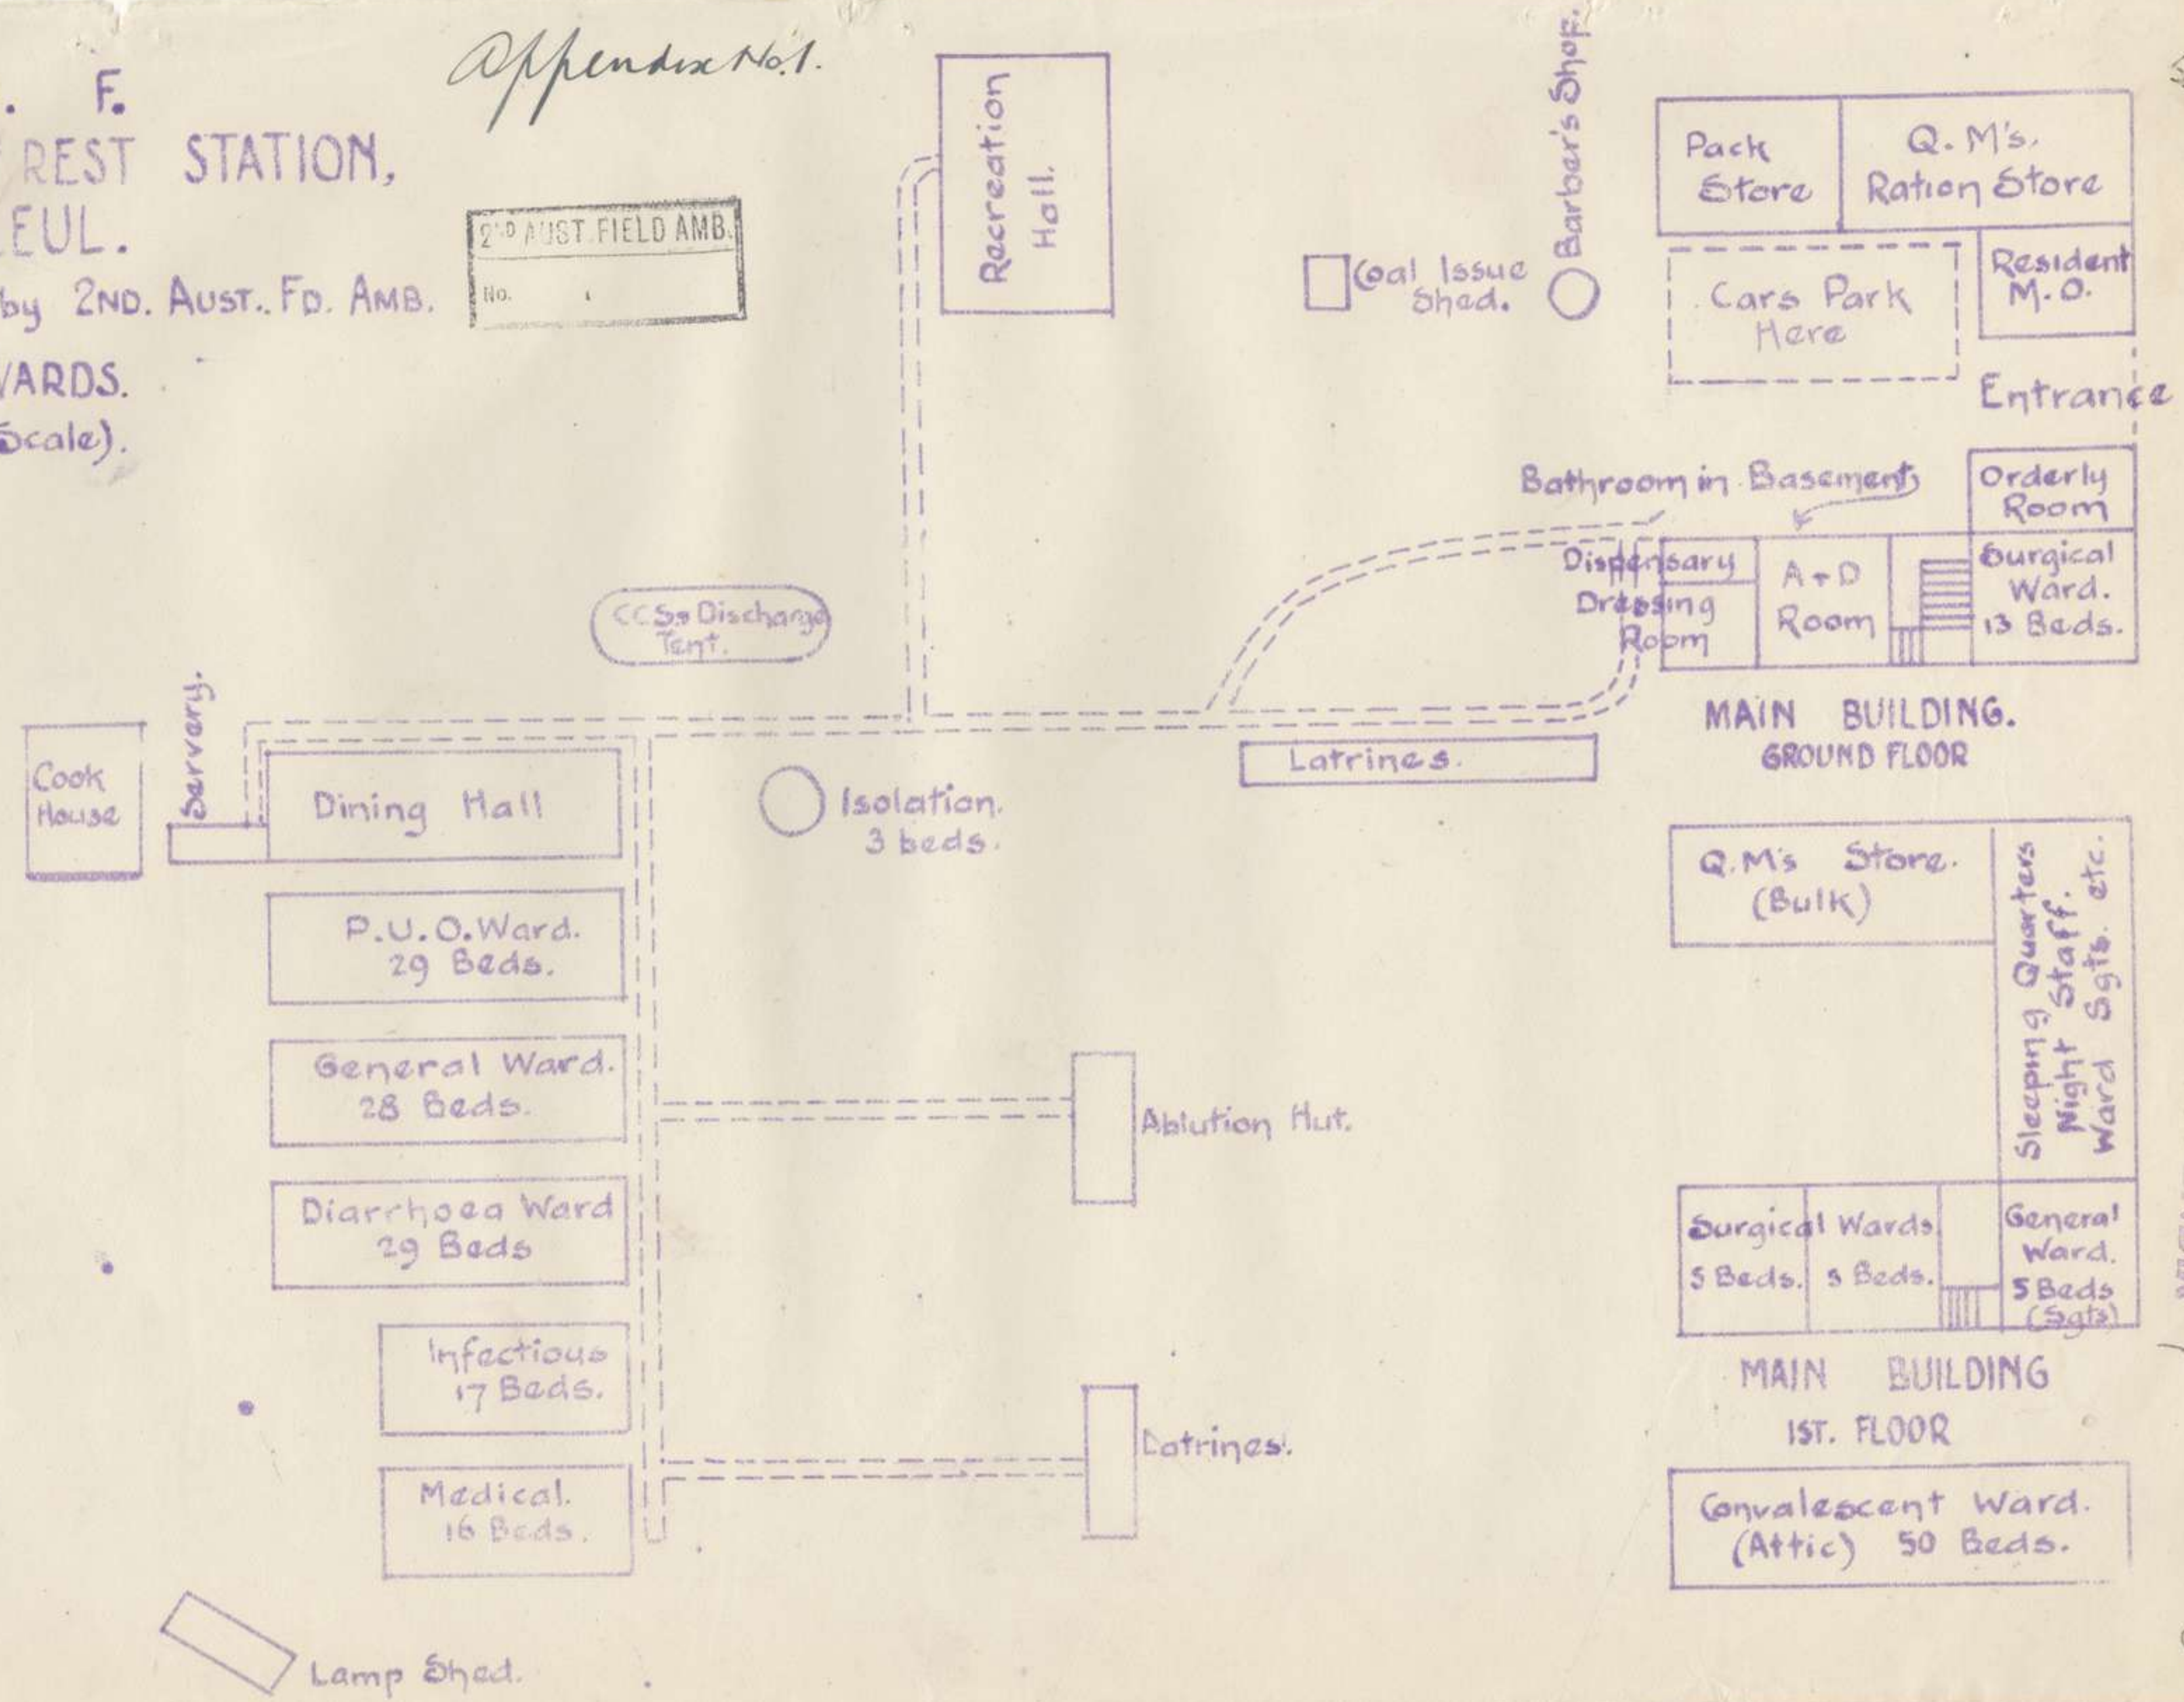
Appendix No. 1.

. F.
REST STATION,
EUL.
by 2ND. AUST.. FD. AMB.
ARDS.
Scale).

2ND AUST. FIELD AMB.
No.

Recreation Hall.

Coal Issue Shed.

Barber's Shop.

Pack Store

Q.M's. Ration Store

Cars Park Here

Resident M.O.

Entrance

Bathroom in Basement

Orderly Room

Dispensary

Dressing Room

A + D Room

Surgical Ward. 13 Beds.

CCS's Discharge Tent.

MAIN BUILDING.
GROUND FLOOR

Latrines.

Cook House

Servery.

Dining Hall

Isolation. 3 beds.

Q.M's Store. (Bulk)

Sleeping Quarters Night Staff. Ward Sgts. etc.

P.U.O. Ward. 29 Beds.

General Ward. 28 Beds.

Ablution Hut.

Diarrhoea Ward 29 Beds

Surgical Wards. 5 Beds. 5 Beds.

General Ward. 5 Beds (Sgts)

MAIN BUILDING
IST. FLOOR

Infectious 17 Beds.

Latrines.

Medical. 16 Beds.

Convalescent Ward. (Attic) 50 Beds.

Lamp Shed.